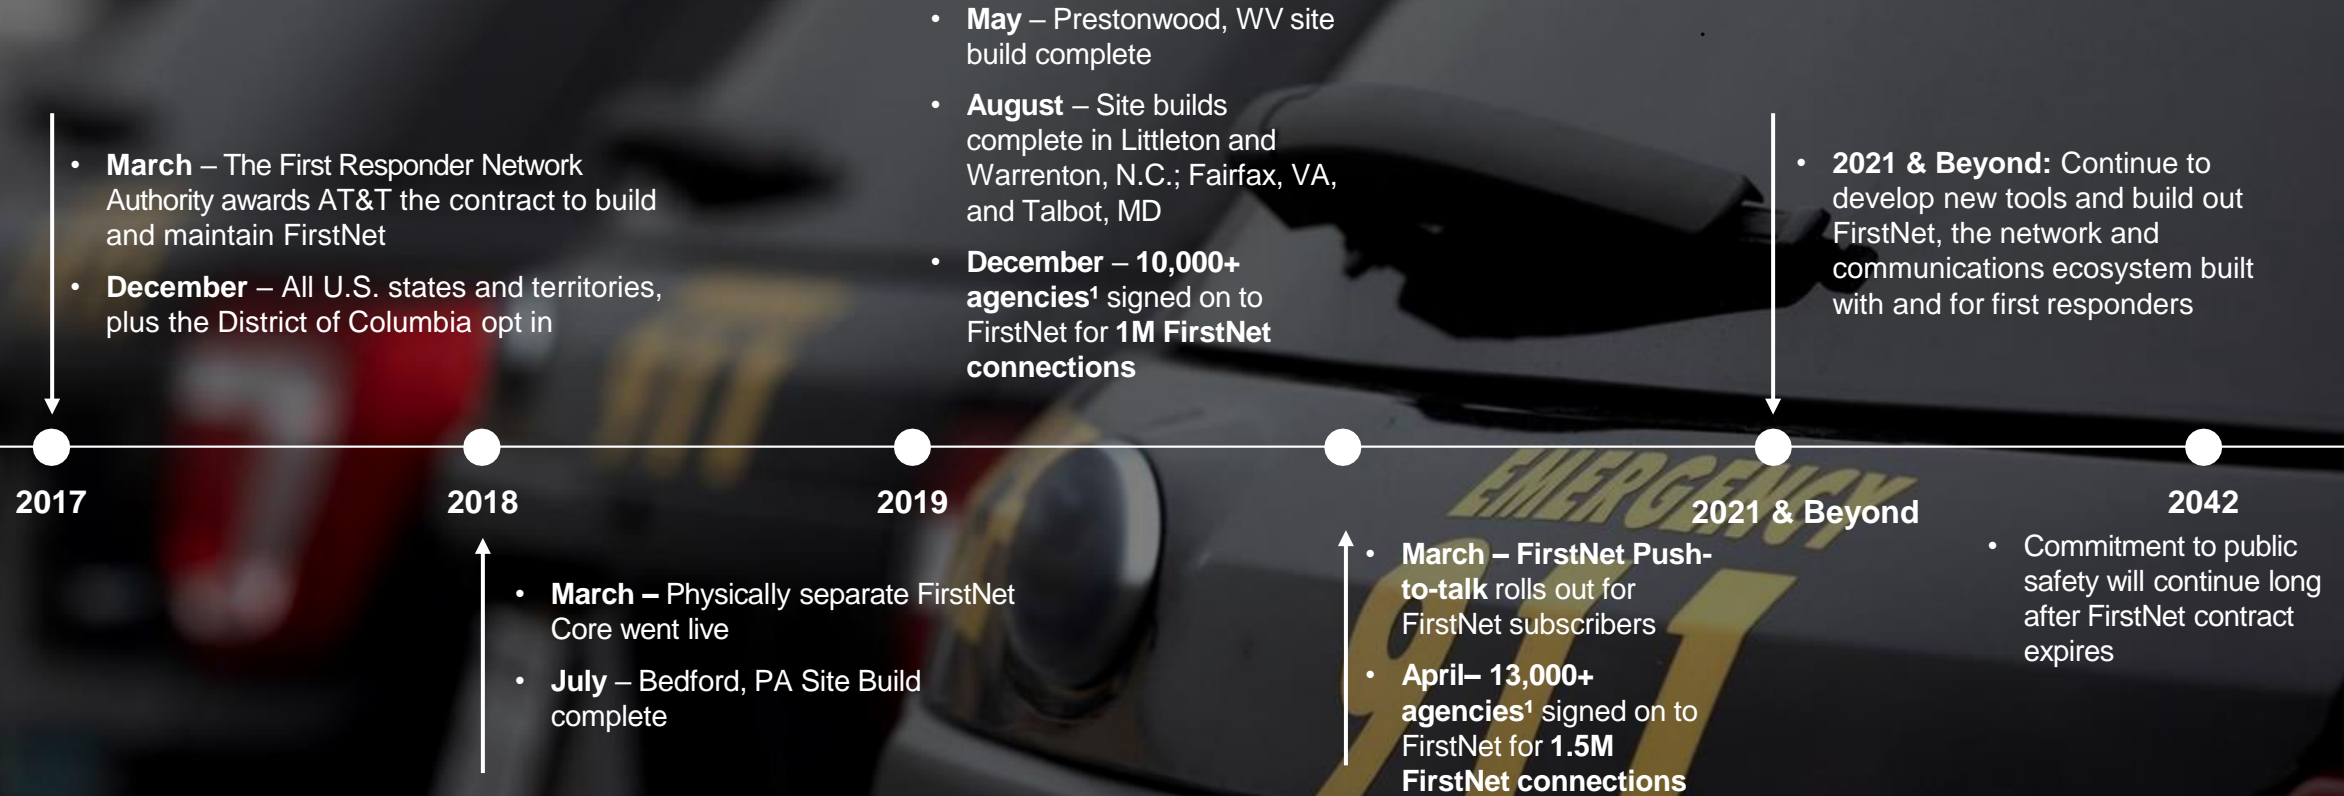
• **March** – The First Responder Network Authority awards AT&T the contract to build and maintain FirstNet

• **December** – All U.S. states and territories, plus the District of Columbia opt in

• **May** – Prestonwood, WV site build complete

• **August** – Site builds complete in Littleton and Warrenton, N.C.; Fairfax, VA, and Talbot, MD

• **December** – **10,000+ agencies¹** signed on to FirstNet for **1M FirstNet connections**

• **2021 & Beyond:** Continue to develop new tools and build out FirstNet, the network and communications ecosystem built with and for first responders

2017

2018

2019

2021 & Beyond

2042

• **March –** Physically separate FirstNet Core went live

• **July** – Bedford, PA Site Build complete

• **March – FirstNet Push-to-talk** rolls out for FirstNet subscribers

• **April– 13,000+ agencies¹** signed on to FirstNet for **1.5M FirstNet connections**

• Commitment to public safety will continue long after FirstNet contract expires

EMERGENCY

911